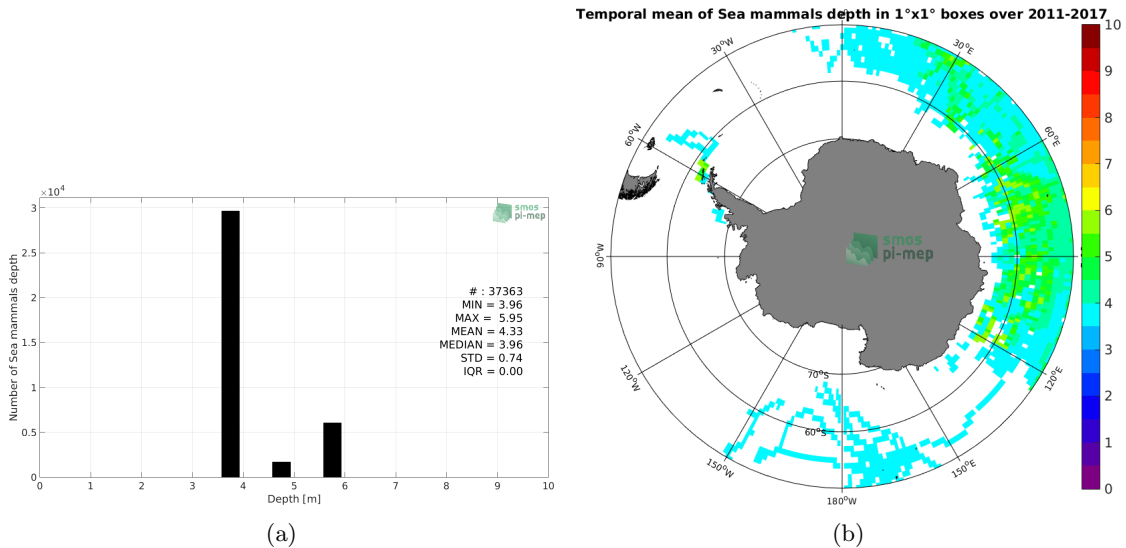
$\times10^4$

3

2.5

2

1.5

1

0.5

0

Number of Sea mammals depth

smos pi-mep

# : 37363
MIN = 3.96
MAX = 5.95
MEAN = 4.33
MEDIAN = 3.96
STD = 0.74
IQR = 0.00

0 1 2 3 4 5 6 7 8 9 10

Depth [m]

(a)

Temporal mean of Sea mammals depth in 1°x1° boxes over 2011-2017

30°W

30°E

60°W

60°E

90°W

smos pi-mep

120°W

120°E

70°S

60°S

150°W

150°E

180°W

10

9

8

7

6

5

4

3

2

1

0

(b)